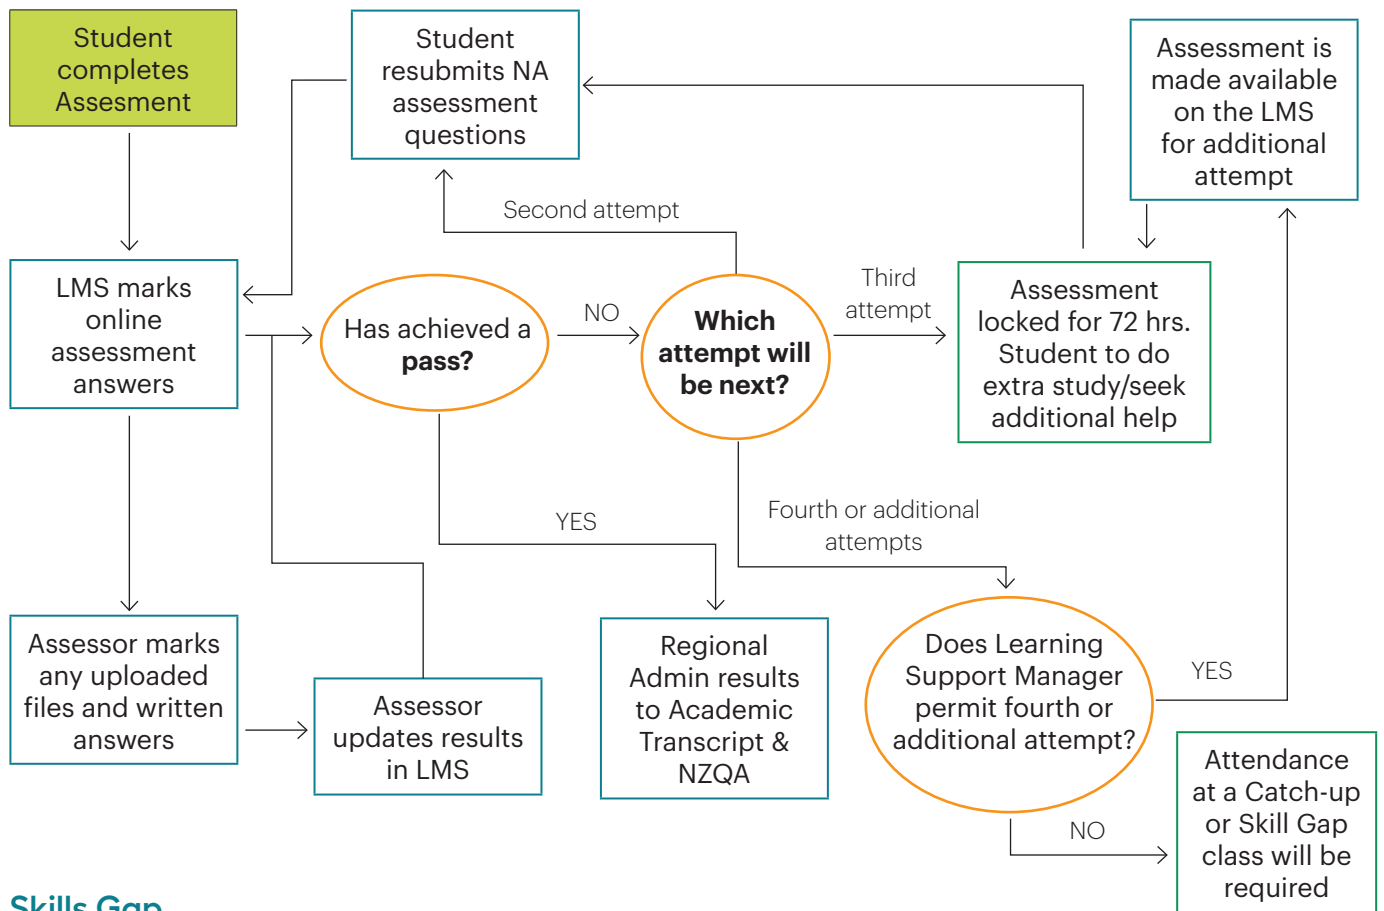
Student completes Assesment

Student resubmits NA assessment questions

Assessment is made available on the LMS for additional attempt

Second attempt

LMS marks online assessment answers

Has achieved a **pass?**

NO

**Which attempt will be next?**

Third attempt

Assessment locked for 72 hrs. Student to do extra study/seek additional help

YES

Fourth or additional attempts

Assessor marks any uploaded files and written answers

Assessor updates results in LMS

Regional Admin results to Academic Transcript & NZQA

Does Learning Support Manager permit fourth or additional attempt?

YES

NO

Attendance at a Catch-up or Skill Gap class will be required

Skills Gap